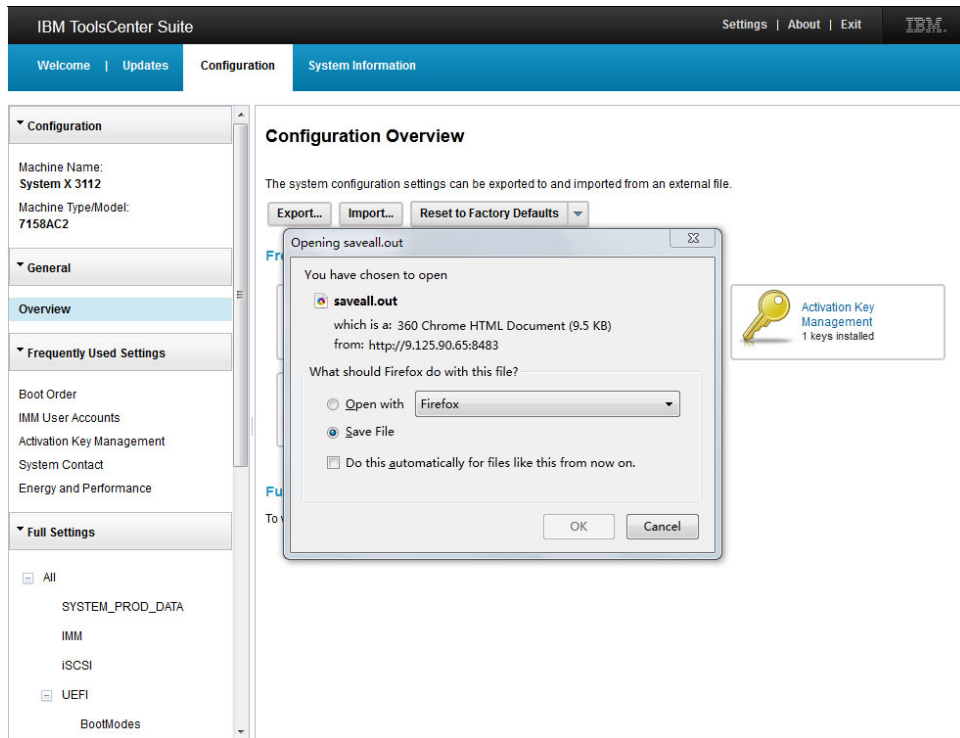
IBM ToolsCenter Suite

Settings | About | Exit

IBM.

Welcome | Updates

Configuration

System Information

Configuration

Machine Name:
System X 3112

Machine Type/Model:
7158AC2

General

Overview

Frequently Used Settings

Boot Order
IMM User Accounts
Activation Key Management
System Contact
Energy and Performance

Full Settings

All
SYSTEM_PROD_DATA
IMM
iSCSI
UEFI
BootModes

Configuration Overview

The system configuration settings can be exported to and imported from an external file.

Export... Import... Reset to Factory Defaults

Fr

Activation Key Management
1 keys installed

Fu

To

Opening saveall.out

You have chosen to open

saveall.out

which is a: 360 Chrome HTML Document (9.5 KB)
from: http://9.125.90.65:8483

What should Firefox do with this file?

Open with Firefox

Save File

Do this automatically for files like this from now on.

OK Cancel